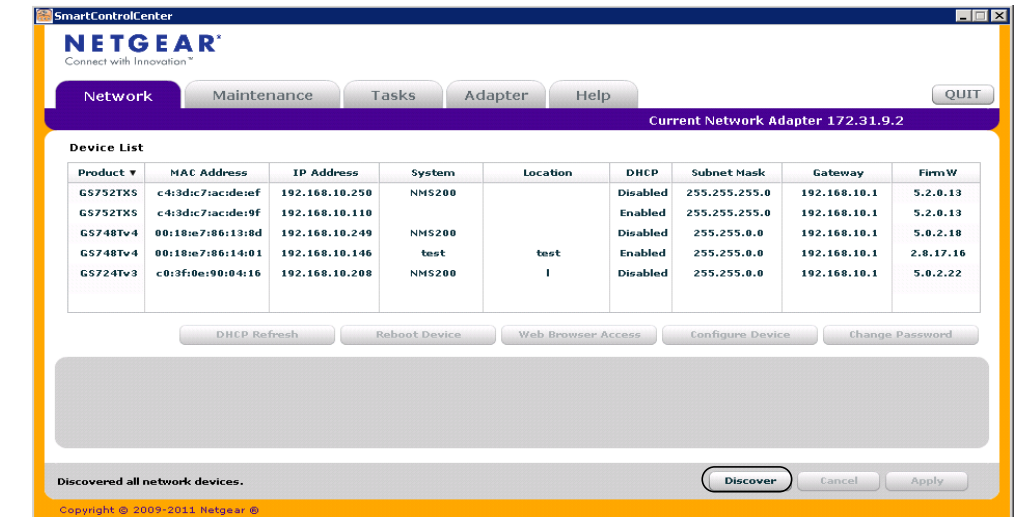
SmartControlCenter

NETGEAR®
Connect with Innovation™

Network | Maintenance | Tasks | Adapter | Help

QUIT

Current Network Adapter 172.31.9.2

Device List

| Product ▼ | MAC Address | IP Address | System | Location | DHCP | Subnet Mask | Gateway | FirmW |
|---|---|---|---|---|---|---|---|---|
| GS752TXS | c4:3d:c7:ac:de:ef | 192.168.10.250 | NMS200 | | Disabled | 255.255.255.0 | 192.168.10.1 | 5.2.0.13 |
| GS752TXS | c4:3d:c7:ac:de:9f | 192.168.10.110 | | | Enabled | 255.255.255.0 | 192.168.10.1 | 5.2.0.13 |
| GS748Tv4 | 00:18:e7:86:13:8d | 192.168.10.249 | NMS200 | | Disabled | 255.255.0.0 | 192.168.10.1 | 5.0.2.18 |
| GS748Tv4 | 00:18:e7:86:14:01 | 192.168.10.146 | test | test | Enabled | 255.255.0.0 | 192.168.10.1 | 2.8.17.16 |
| GS724Tv3 | c0:3f:0e:90:04:16 | 192.168.10.208 | NMS200 | l | Disabled | 255.255.0.0 | 192.168.10.1 | 5.0.2.22 |

DHCP Refresh | Reboot Device | Web Browser Access | Configure Device | Change Password

Discovered all network devices.

Discover | Cancel | Apply

Copyright © 2009-2011 Netgear ®